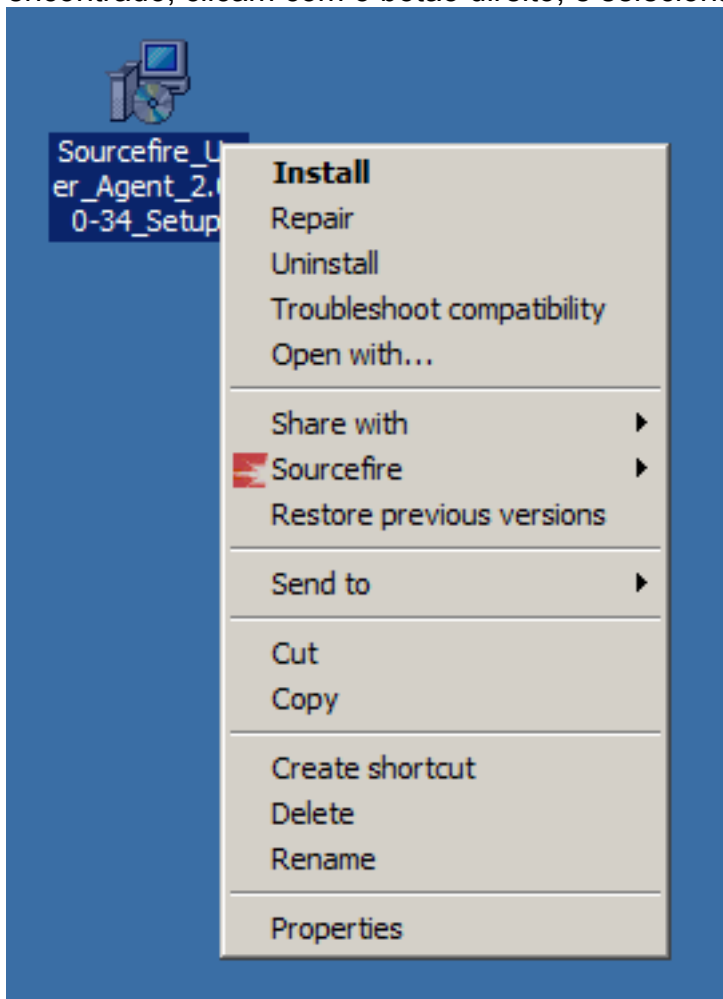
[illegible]

Sourcefire_U er_Agent_2.0 0-34_Setup

Install
Repair
Uninstall
Troubleshoot compatibility
Open with...

Share with
Sourcefire
Restore previous versions

Send to

Cut
Copy

Create shortcut
Delete
Rename

Properties